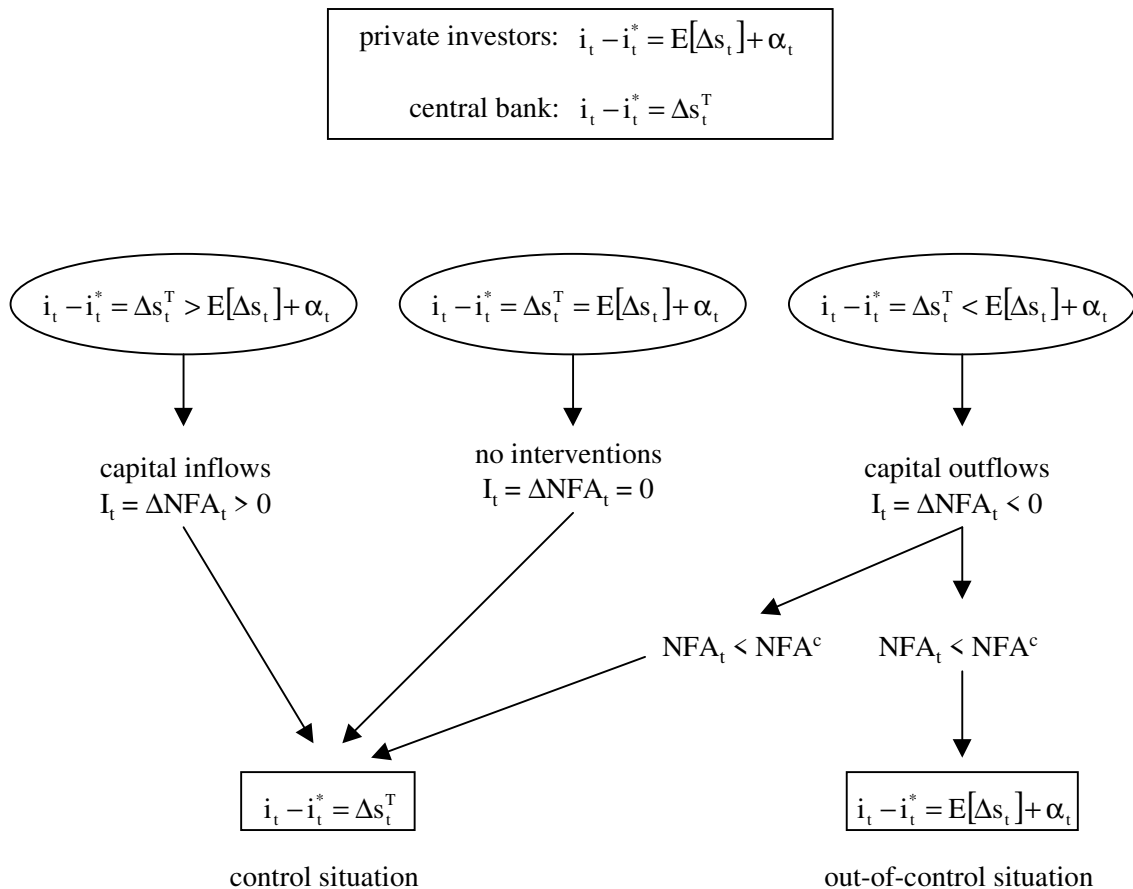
private investors: $i_t - i_t^* = E[\Delta s_t] + \alpha_t$

central bank: $i_t - i_t^* = \Delta s_t^T$

$i_t - i_t^* = \Delta s_t^T > E[\Delta s_t] + \alpha_t$

$i_t - i_t^* = \Delta s_t^T = E[\Delta s_t] + \alpha_t$

$i_t - i_t^* = \Delta s_t^T < E[\Delta s_t] + \alpha_t$

capital inflows
$I_t = \Delta NFA_t > 0$

no interventions
$I_t = \Delta NFA_t = 0$

capital outflows
$I_t = \Delta NFA_t < 0$

$NFA_t < NFA^c$

$NFA_t < NFA^c$

$i_t - i_t^* = \Delta s_t^T$

$i_t - i_t^* = E[\Delta s_t] + \alpha_t$

control situation

out-of-control situation